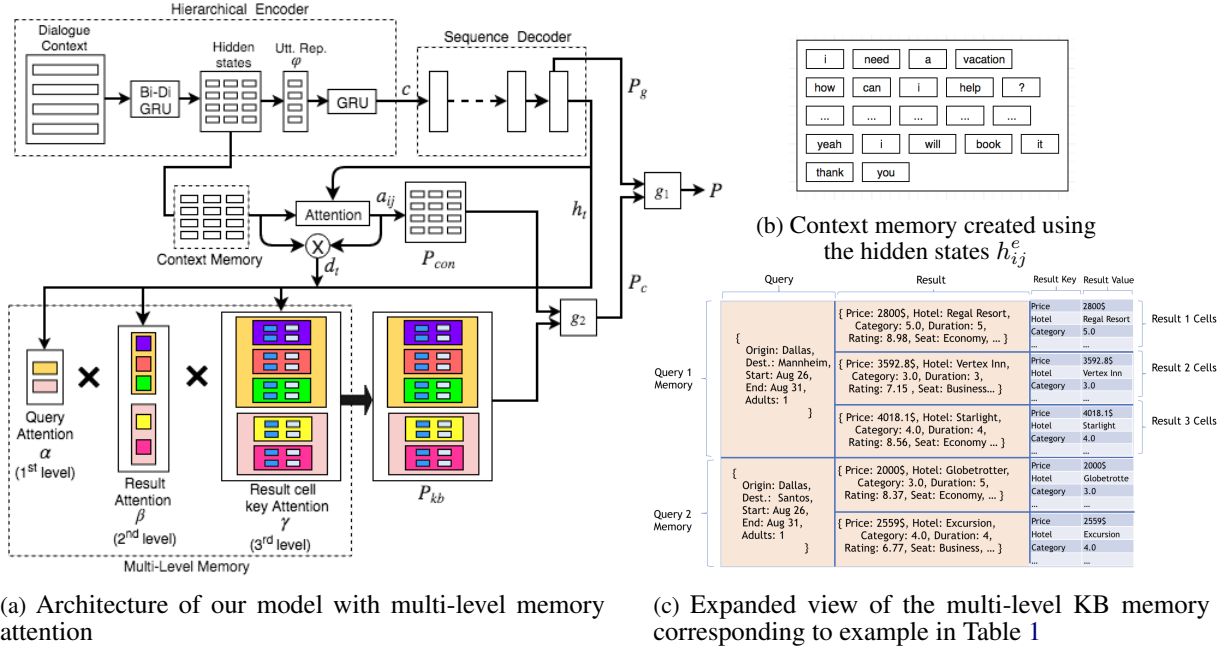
Hierarchical Encoder

Dialogue Context

Bi-Di GRU

Hidden states

Utt. Rep. $\varphi$

GRU

$c$

Sequence Decoder

$P_g$

$g_1$

$P$

$h_t$

Attention

$a_{ij}$

Context Memory

$d_t$

$P_{con}$

$P_c$

$g_2$

Query Attention $\alpha$ (1$^{st}$ level)

Result Attention $\beta$ (2$^{nd}$ level)

Result cell key Attention $\gamma$ (3$^{rd}$ level)

$P_{kb}$

Multi-Level Memory

(a) Architecture of our model with multi-level memory attention

| i | need | a | vacation | |
|---|---|---|---|---|
| how | can | i | help | ? |
| ... | ... | ... | ... | ... |
| yeah | i | will | book | it |
| thank | you | | | |

(b) Context memory created using the hidden states $h_{ij}^e$

| | Query | Result | Result Key | Result Value | |
|---|---|---|---|---|---|
| Query 1 Memory | { Origin: Dallas, Dest.: Mannheim, Start: Aug 26, End: Aug 31, Adults: 1 } | { Price: 2800$, Hotel: Regal Resort, Category: 5.0, Duration: 5, Rating: 8.98, Seat: Economy, ... } | Price / Hotel / Category / ... | 2800$ / Regal Resort / 5.0 / ... | Result 1 Cells |
| | | { Price: 3592.8$, Hotel: Vertex Inn, Category: 3.0, Duration: 3, Rating: 7.15 , Seat: Business... } | Price / Hotel / Category / ... | 3592.8$ / Vertex Inn / 3.0 / ... | Result 2 Cells |
| | | { Price: 4018.1$, Hotel: Starlight, Category: 4.0, Duration: 4, Rating: 8.56, Seat: Economy ... } | Price / Hotel / Category / ... | 4018.1$ / Starlight / 4.0 / ... | Result 3 Cells |
| Query 2 Memory | { Origin: Dallas, Dest.: Santos, Start: Aug 26, End: Aug 31, Adults: 1 } | { Price: 2000$, Hotel: Globetrotter, Category: 3.0, Duration: 5, Rating: 8.37, Seat: Economy, ... } | Price / Hotel / Category / ... | 2000$ / Globetrotte / 3.0 / ... | |
| | | { Price: 2559$, Hotel: Excursion, Category: 4.0, Duration: 4, Rating: 6.77, Seat: Business, ... } | Price / Hotel / Category / ... | 2559$ / Excursion / 4.0 / ... | |

(c) Expanded view of the multi-level KB memory corresponding to example in Table 1